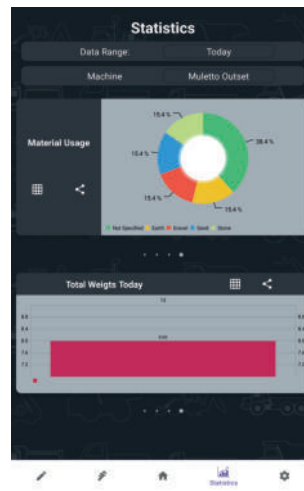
Statistics

Data Range: Today

Machine Muletto Outset

Material Usage

15.4 %

15.4 %

38.4 %

15.4 %

15.4 %

Not Specified Earth Gravel Sand Stone

Total Weigts Today

13

8.8

8.4

8.0

7.6

7.2

8.00

8.8

8.4

8.0

7.6

7.2

Statistics